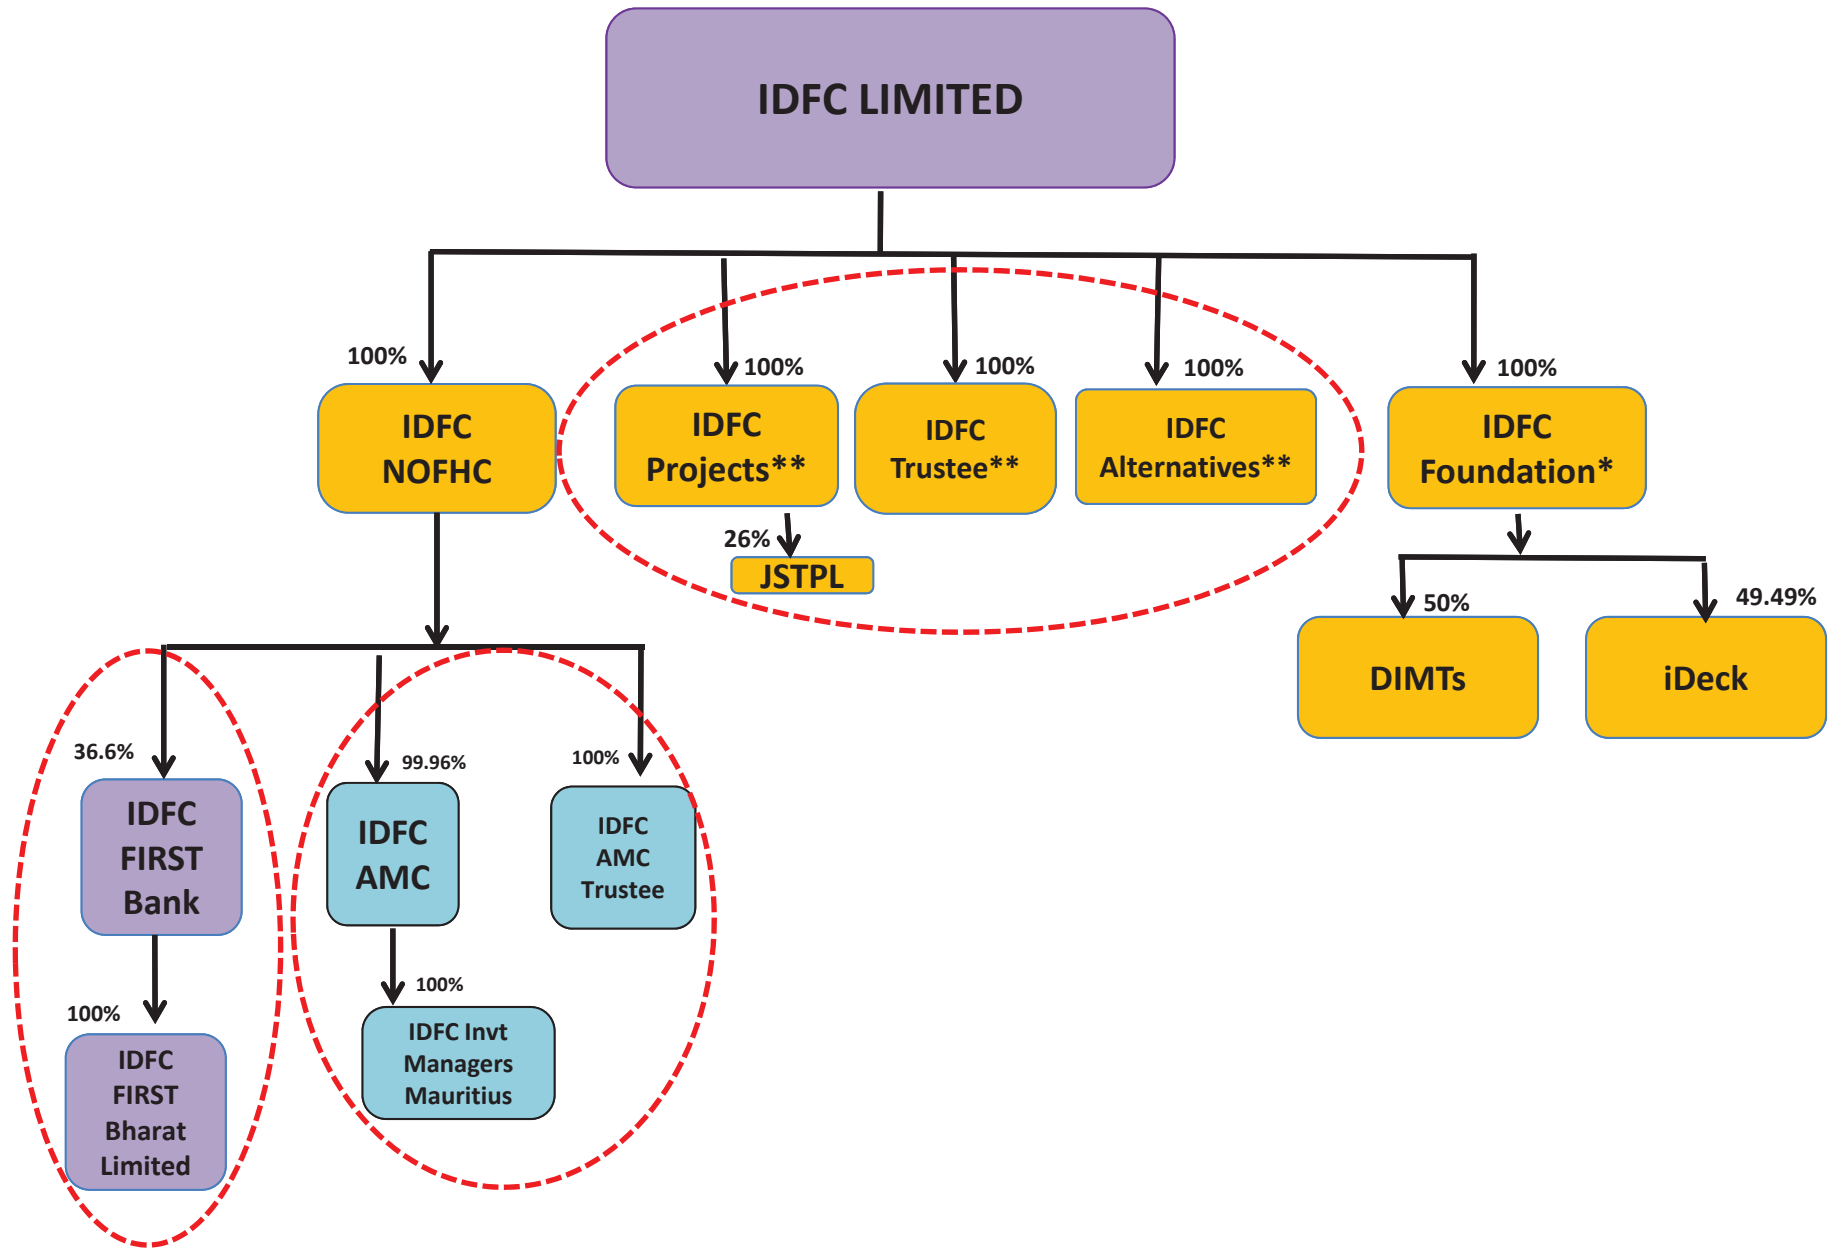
IDFC LIMITED

100%
IDFC NOFHC

100%
IDFC Projects**

26%
JSTPL

100%
IDFC Trustee**

100%
IDFC Alternatives**

100%
IDFC Foundation*

50%
DIMTs

49.49%
iDeck

36.6%
IDFC FIRST Bank

100%
IDFC FIRST Bharat Limited

99.96%
IDFC AMC

100%
IDFC Invt Managers Mauritius

100%
IDFC AMC Trustee